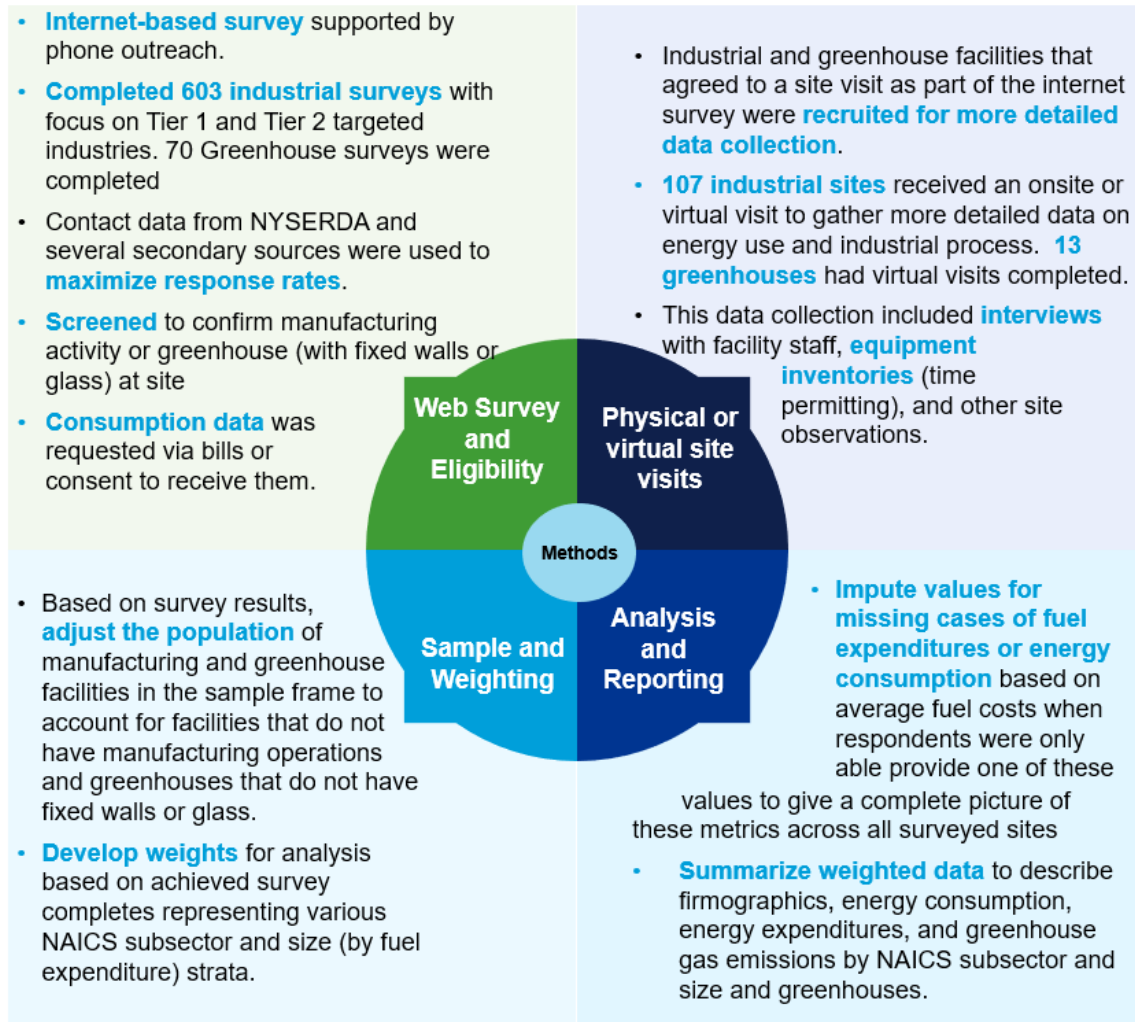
- Internet-based survey supported by phone outreach.
- Completed 603 industrial surveys with focus on Tier 1 and Tier 2 targeted industries. 70 Greenhouse surveys were completed
- Contact data from NYSERDA and several secondary sources were used to maximize response rates.
- Screened to confirm manufacturing activity or greenhouse (with fixed walls or glass) at site
- Consumption data was requested via bills or consent to receive them.

- Industrial and greenhouse facilities that agreed to a site visit as part of the internet survey were recruited for more detailed data collection.
- 107 industrial sites received an onsite or virtual visit to gather more detailed data on energy use and industrial process. 13 greenhouses had virtual visits completed.
- This data collection included interviews with facility staff, equipment inventories (time permitting), and other site observations.

Web Survey and Eligibility

Physical or virtual site visits

Methods

Sample and Weighting

Analysis and Reporting

- Based on survey results, adjust the population of manufacturing and greenhouse facilities in the sample frame to account for facilities that do not have manufacturing operations and greenhouses that do not have fixed walls or glass.
- Develop weights for analysis based on achieved survey completes representing various NAICS subsector and size (by fuel expenditure) strata.

- Impute values for missing cases of fuel expenditures or energy consumption based on average fuel costs when respondents were only able provide one of these values to give a complete picture of these metrics across all surveyed sites
- Summarize weighted data to describe firmographics, energy consumption, energy expenditures, and greenhouse gas emissions by NAICS subsector and size and greenhouses.